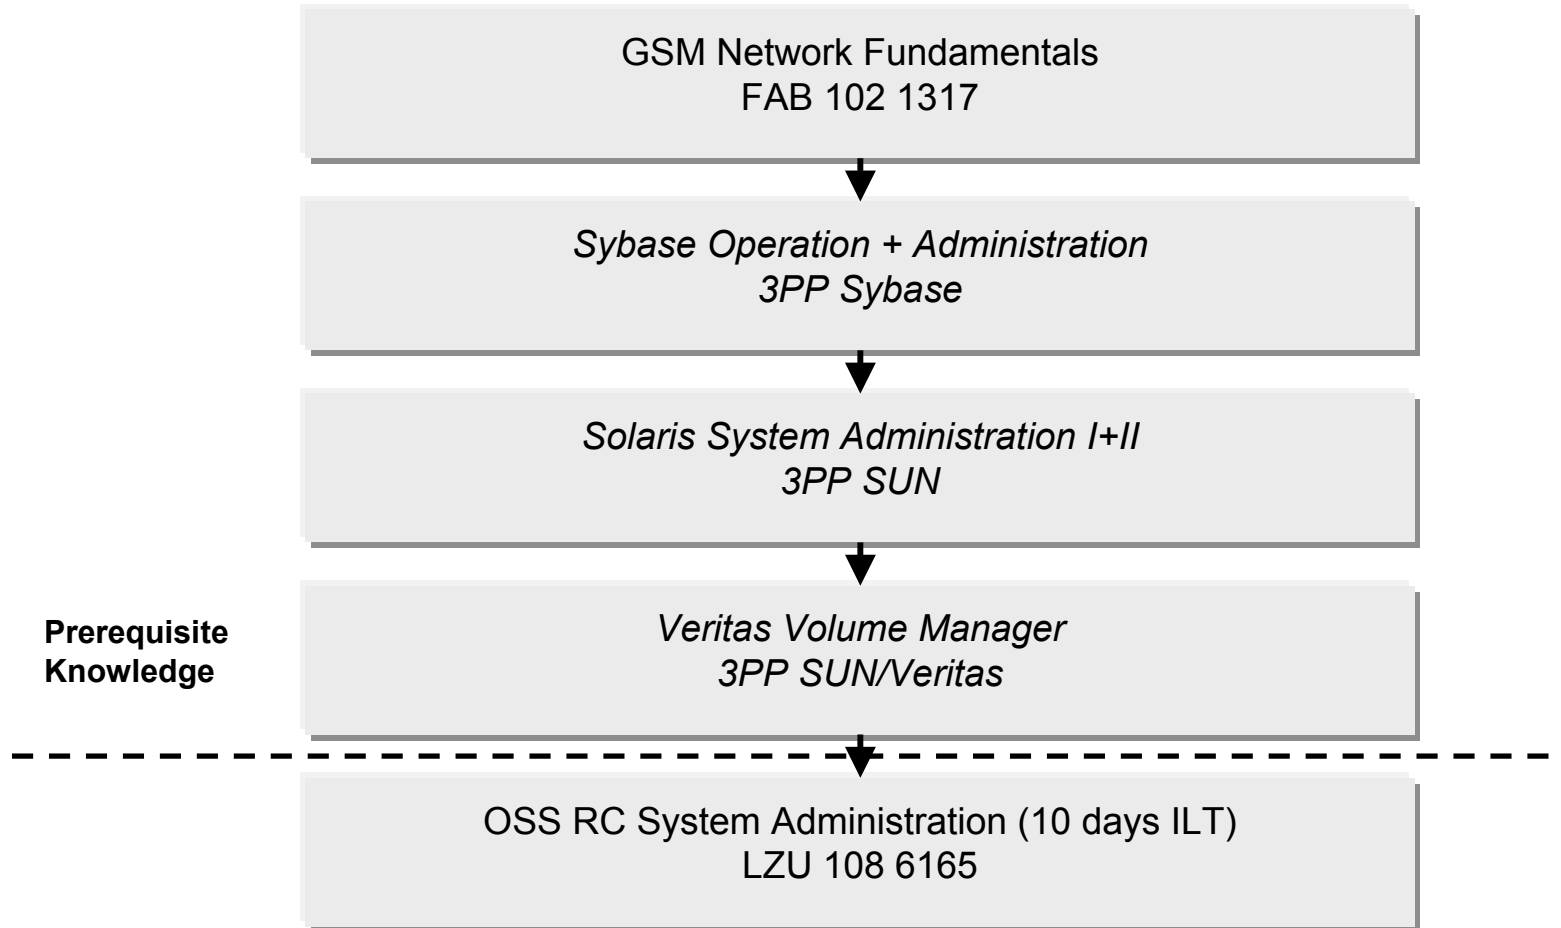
GSM Network Fundamentals
FAB 102 1317

Sybase Operation + Administration
3PP Sybase

Solaris System Administration I+II
3PP SUN

Prerequisite Knowledge

Veritas Volume Manager
3PP SUN/Veritas

OSS RC System Administration (10 days ILT)
LZU 108 6165